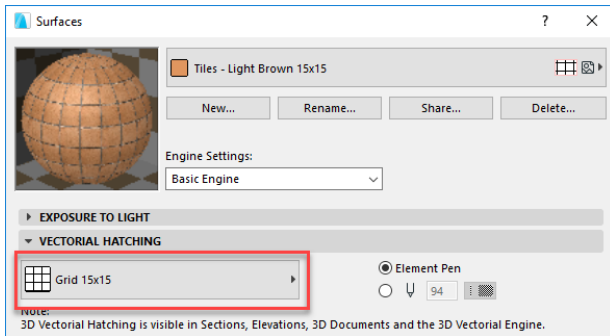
Surfaces

?

×

Tiles - Light Brown 15x15

New...

Rename...

Share...

Delete...

Engine Settings:

Basic Engine

EXPOSURE TO LIGHT

VECTORIAL HATCHING

Grid 15x15

Element Pen

94

Note:
3D Vectorial Hatching is visible in Sections, Elevations, 3D Documents and the 3D Vectorial Engine.